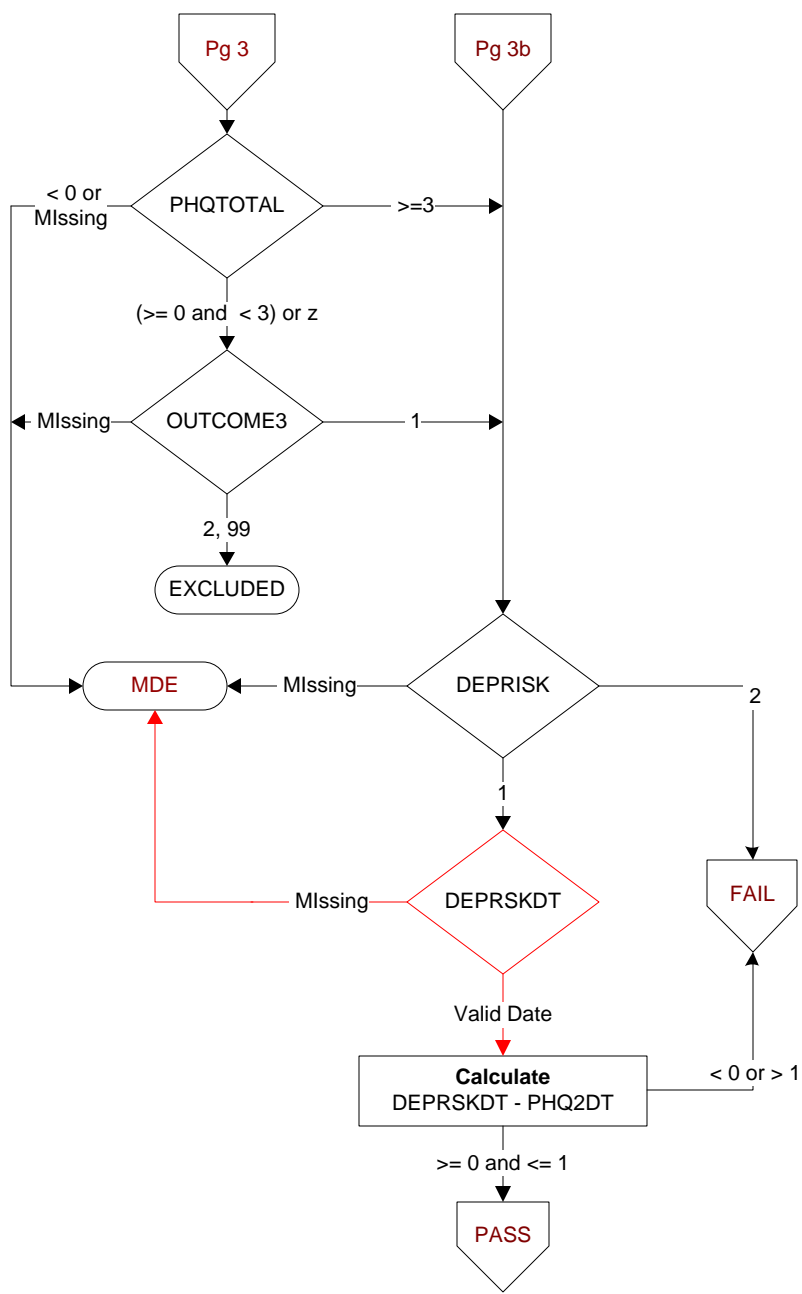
Pg 3

Pg 3b

< 0 or MIssing

PHQTOTAL

>=3

(>= 0 and < 3) or z

MIssing

OUTCOME3

1

2, 99

EXCLUDED

MDE

MIssing

DEPRISK

2

1

MIssing

DEPRSKDT

FAIL

Valid Date

**Calculate**
DEPRSKDT - PHQ2DT

< 0 or > 1

>= 0 and <= 1

PASS